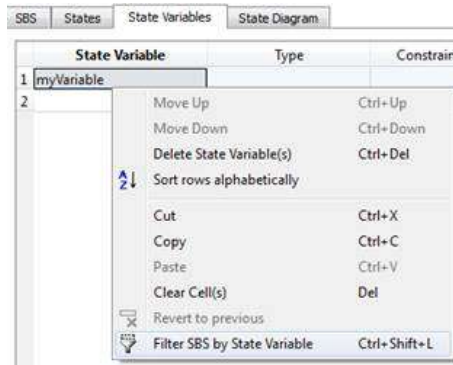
SBS | States | State Variables | State Diagram

| | State Variable | Type | Constrain |
|---|---|---|---|
| 1 | myVariable | | |
| 2 | | | |

Move Up Ctrl+Up
Move Down Ctrl+Down
Delete State Variable(s) Ctrl+Del
Sort rows alphabetically
Cut Ctrl+X
Copy Ctrl+C
Paste Ctrl+V
Clear Cell(s) Del
Revert to previous
Filter SBS by State Variable Ctrl+Shift+L